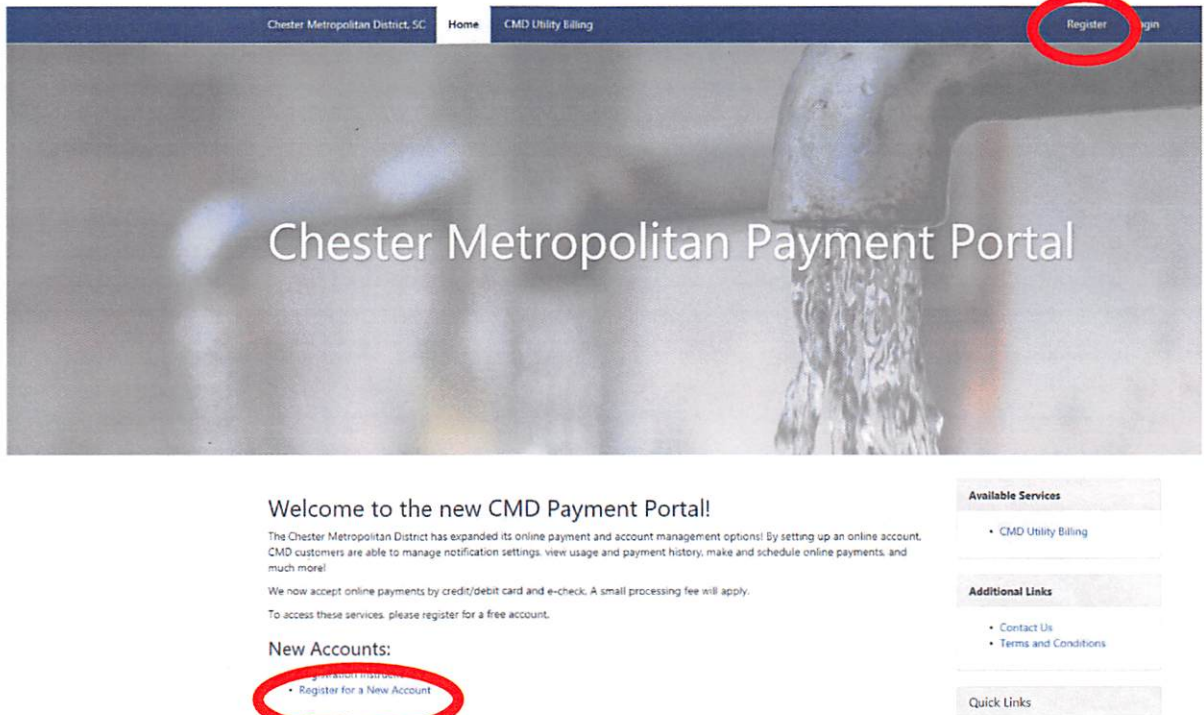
Chester Metropolitan District, SC Home CMD Utility Billing Register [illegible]gin

Chester Metropolitan Payment Portal

Welcome to the new CMD Payment Portal!

The Chester Metropolitan District has expanded its online payment and account management options! By setting up an online account, CMD customers are able to manage notification settings, view usage and payment history, make and schedule online payments, and much more!

We now accept online payments by credit/debit card and e-check. A small processing fee will apply.

To access these services, please register for a free account.

New Accounts:

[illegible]gistration Instruct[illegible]
• Register for a New Account

Available Services

• CMD Utility Billing

Additional Links

• Contact Us
• Terms and Conditions

Quick Links